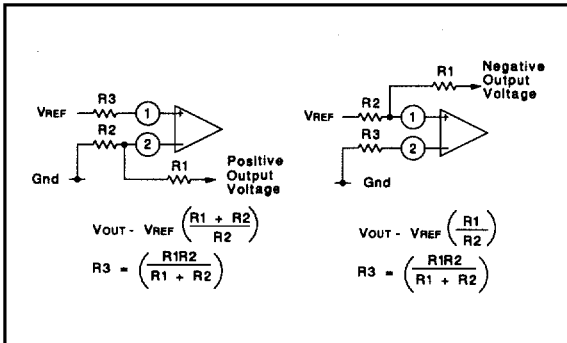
VREF
R3
1
R2
2
Gnd
R1
Positive Output Voltage

$V_{OUT} - V_{REF} \left(\frac{R1 + R2}{R2}\right)$

$R3 = \left(\frac{R1R2}{R1 + R2}\right)$

R1
Negative Output Voltage
VREF
R2
1
R3
2
Gnd

$V_{OUT} - V_{REF} \left(\frac{R1}{R2}\right)$

$R3 = \left(\frac{R1R2}{R1 + R2}\right)$